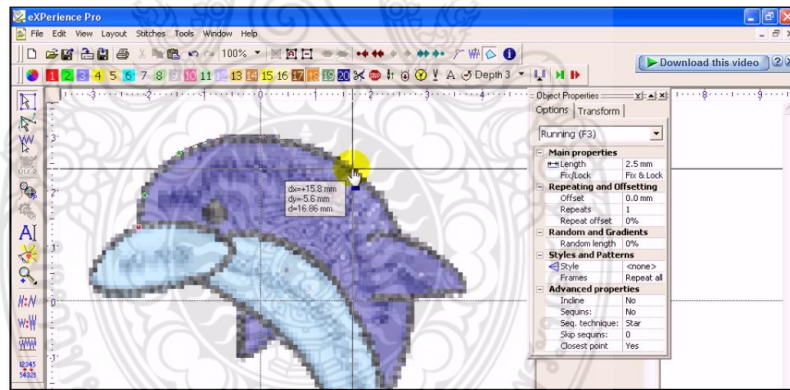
eXPerience Pro

File Edit View Layout Stitches Tools Window Help

100%

1 2 3 4 5 6 7 8 9 10 11 12 13 14 15 16 17 18 19 20

Depth 3

Download this video

Object Properties

Options Transform

Running (F3)

| Main properties | |
|---|---|
| Length | 2.5 mm |
| Fix/Lock | Fix & Lock |
| **Repeating and Offsetting** | |
| Offset | 0.0 mm |
| Repeats | 1 |
| Repeat offset | 0% |
| **Random and Gradients** | |
| Random length | 0% |
| **Styles and Patterns** | |
| Style | <none> |
| Frames | Repeat all |
| **Advanced properties** | |
| Incline | No |
| Sequins: | No |
| Seq. technique: | Star |
| Skip sequins: | 0 |
| Closest point | Yes |

dx=+15.8 mm
dy=-5.6 mm
d=16.86 mm

AI

N:N

W:W